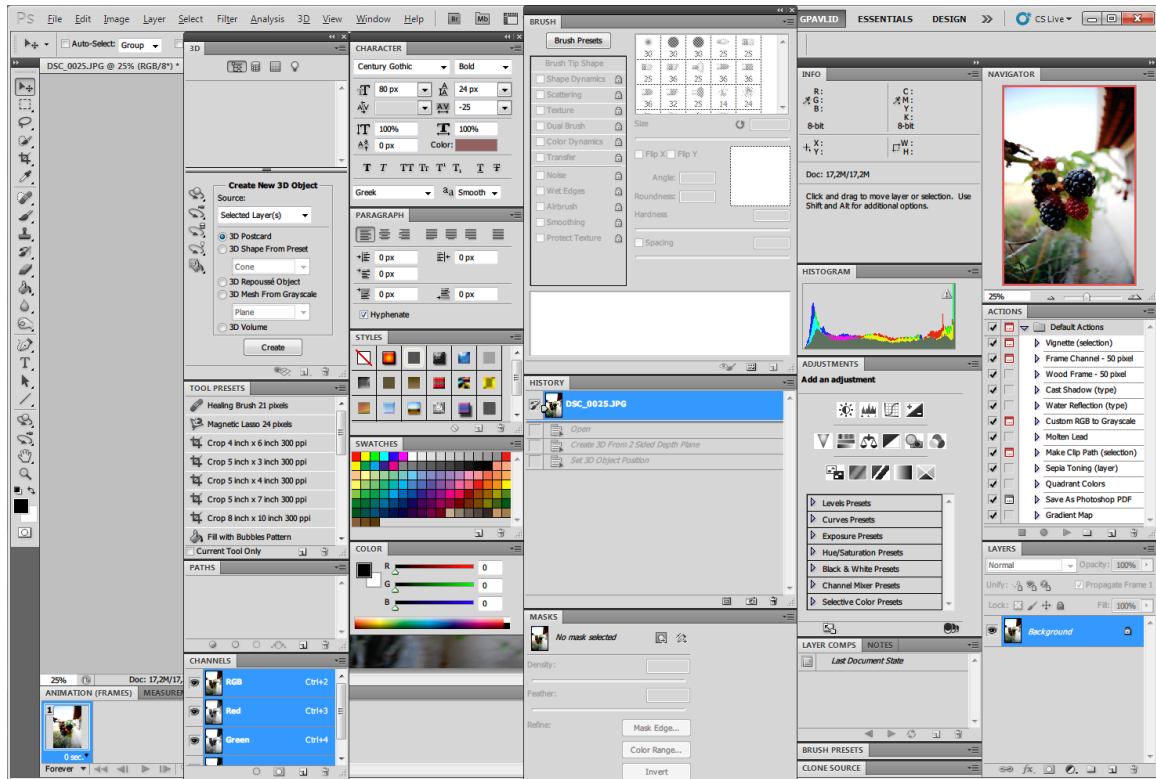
Ps File Edit Image Layer Select Filter Analysis 3D View Window Help Br Mb

GPAVLID ESSENTIALS DESIGN » CS Live

Auto-Select: Group

DSC_0025.JPG @ 25% (RGB/8*) *

3D

Create New 3D Object
Source:
Selected Layer(s)
3D Postcard
3D Shape From Preset
Cone
3D Repoussé Object
3D Mesh From Grayscale
Plane
3D Volume
Create

TOOL PRESETS
Healing Brush 21 pixels
Magnetic Lasso 24 pixels
Crop 4 inch x 6 inch 300 ppi
Crop 5 inch x 3 inch 300 ppi
Crop 5 inch x 4 inch 300 ppi
Crop 5 inch x 7 inch 300 ppi
Crop 8 inch x 10 inch 300 ppi
Fill with Bubbles Pattern
Current Tool Only

PATHS

CHANNELS
RGB Ctrl+2
Red Ctrl+3
Green Ctrl+4

25% Doc: 17,2M/17,

ANIMATION (FRAMES) MEASURE
1
0 sec.
Forever

CHARACTER
Century Gothic Bold
80 px 24 px
-25
100% 100%
0 px Color:
T T TT Tr T' T, T T
Greek aa Smooth

PARAGRAPH
0 px 0 px
0 px
0 px 0 px
Hyphenate

STYLES

SWATCHES

COLOR
R 0
G 0
B 0

BRUSH
Brush Presets
Brush Tip Shape
Shape Dynamics
Scattering
Texture
Dual Brush
Color Dynamics
Transfer
Noise
Wet Edges
Airbrush
Smoothing
Protect Texture
30 30 30 25 25
25 36 25 36 36
36 32 25 14 24
Size
Flip X Flip Y
Angle:
Roundness:
Hardness
Spacing

HISTORY
DSC_0025.JPG
Open
Create 3D From 2 Sided Depth Plane
Set 3D Object Position

MASKS
No mask selected
Density:
Feather:
Refine: Mask Edge...
Color Range...
Invert

INFO
R: G: B:
C: M: Y: K:
8-bit 8-bit
X: Y:
W: H:
Doc: 17,2M/17,2M
Click and drag to move layer or selection. Use Shift and Alt for additional options.

HISTOGRAM

ADJUSTMENTS
Add an adjustment
Levels Presets
Curves Presets
Exposure Presets
Hue/Saturation Presets
Black & White Presets
Channel Mixer Presets
Selective Color Presets

LAYER COMPS NOTES
Last Document State

BRUSH PRESETS
CLONE SOURCE

NAVIGATOR
25%

ACTIONS
Default Actions
Vignette (selection)
Frame Channel - 50 pixel
Wood Frame - 50 pixel
Cast Shadow (type)
Water Reflection (type)
Custom RGB to Grayscale
Molten Lead
Make Clip Path (selection)
Sepia Toning (layer)
Quadrant Colors
Save As Photoshop PDF
Gradient Map

LAYERS
Normal Opacity: 100%
Unify: Propagate Frame 1
Lock: Fill: 100%
Background